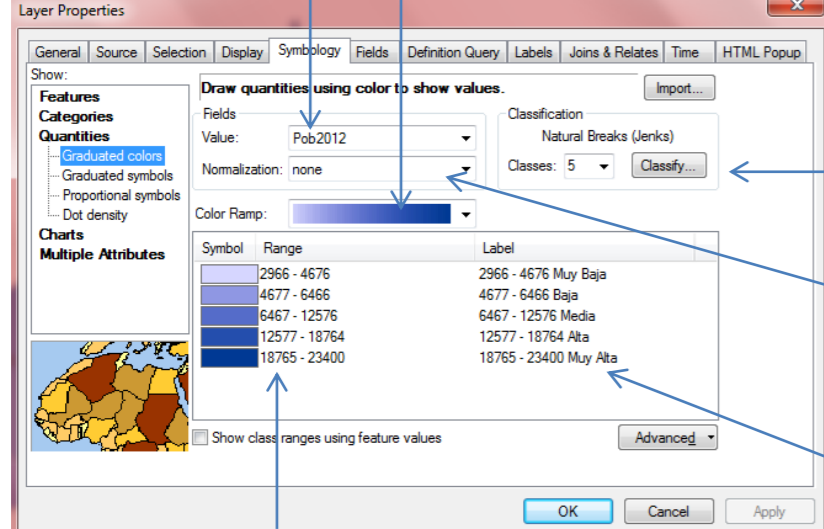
Layer Properties

General | Source | Selection | Display | Symbology | Fields | Definition Query | Labels | Joins & Relates | Time | HTML Popup

Show:
Features
Categories
Quantities
Graduated colors
Graduated symbols
Proportional symbols
Dot density
Charts
Multiple Attributes

Draw quantities using color to show values.

Import...

Fields
Value: Pob2012
Normalization: none

Classification
Natural Breaks (Jenks)
Classes: 5
Classify...

Color Ramp:

| Symbol | Range | Label |
|---|---|---|
| | 2966 - 4676 | 2966 - 4676 Muy Baja |
| | 4677 - 6466 | 4677 - 6466 Baja |
| | 6467 - 12576 | 6467 - 12576 Media |
| | 12577 - 18764 | 12577 - 18764 Alta |
| | 18765 - 23400 | 18765 - 23400 Muy Alta |

Show class ranges using feature values

Advanced

OK | Cancel | Apply